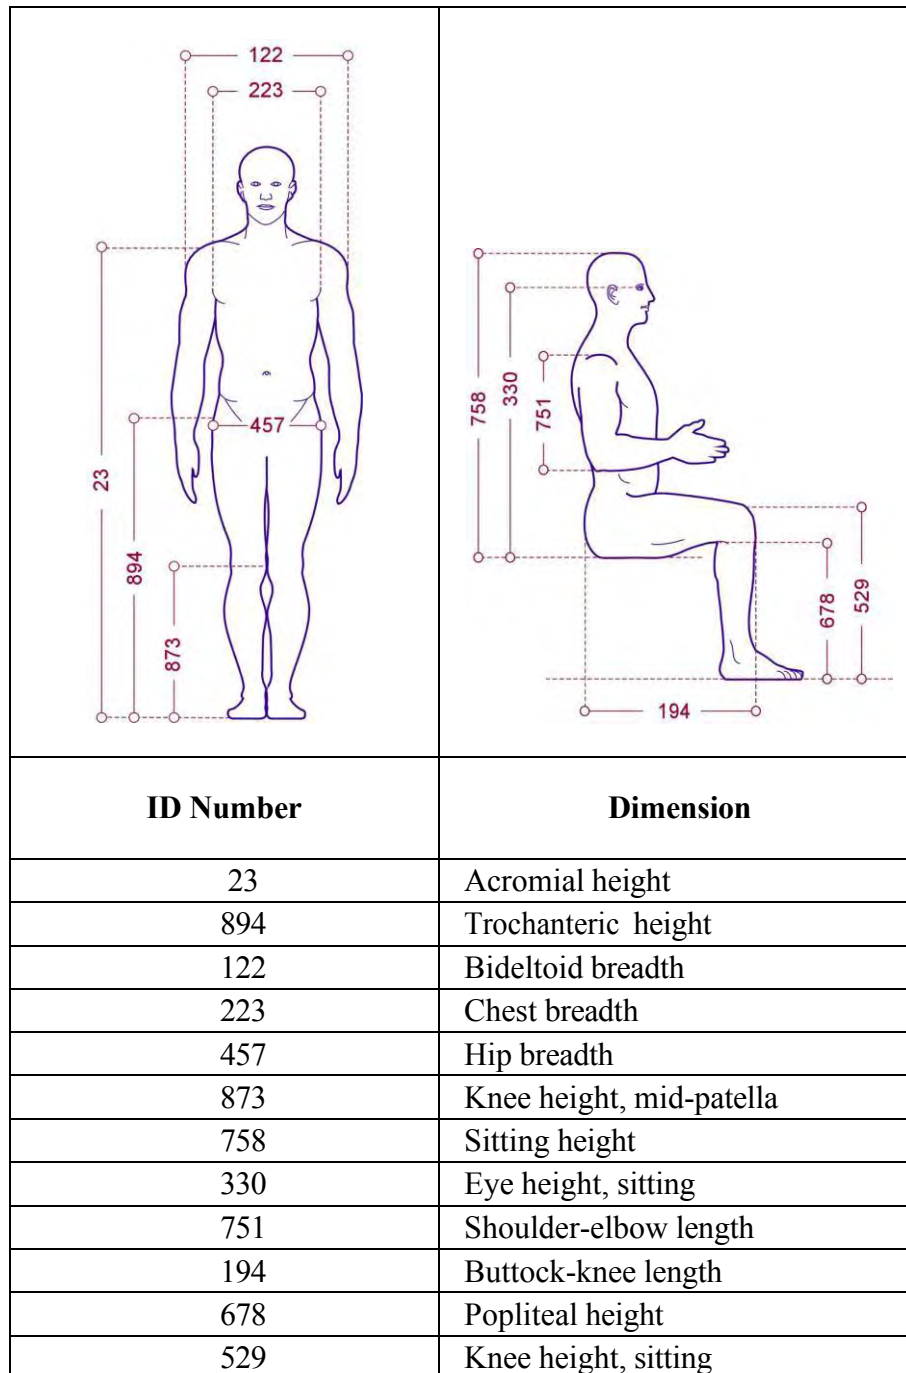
122
223
457
23
894
873

758
330
751
678
529
194

| ID Number | Dimension |
|---|---|
| 23 | Acromial height |
| 894 | Trochanteric height |
| 122 | Bideltoid breadth |
| 223 | Chest breadth |
| 457 | Hip breadth |
| 873 | Knee height, mid-patella |
| 758 | Sitting height |
| 330 | Eye height, sitting |
| 751 | Shoulder-elbow length |
| 194 | Buttock-knee length |
| 678 | Popliteal height |
| 529 | Knee height, sitting |